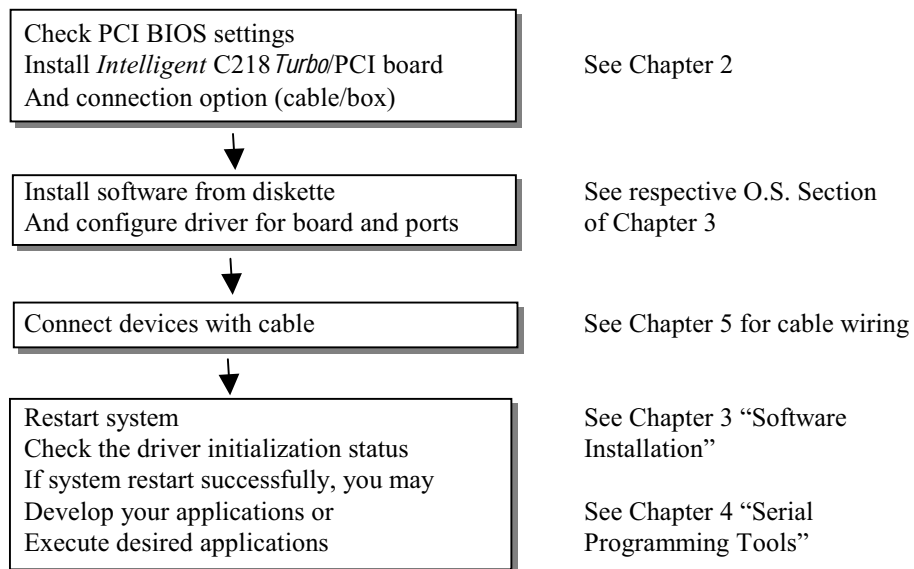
Check PCI BIOS settings
Install *Intelligent* C218*Turbo*/PCI board
And connection option (cable/box)

See Chapter 2

Install software from diskette
And configure driver for board and ports

See respective O.S. Section of Chapter 3

Connect devices with cable

See Chapter 5 for cable wiring

Restart system
Check the driver initialization status
If system restart successfully, you may
Develop your applications or
Execute desired applications

See Chapter 3 “Software Installation”

See Chapter 4 “Serial Programming Tools”